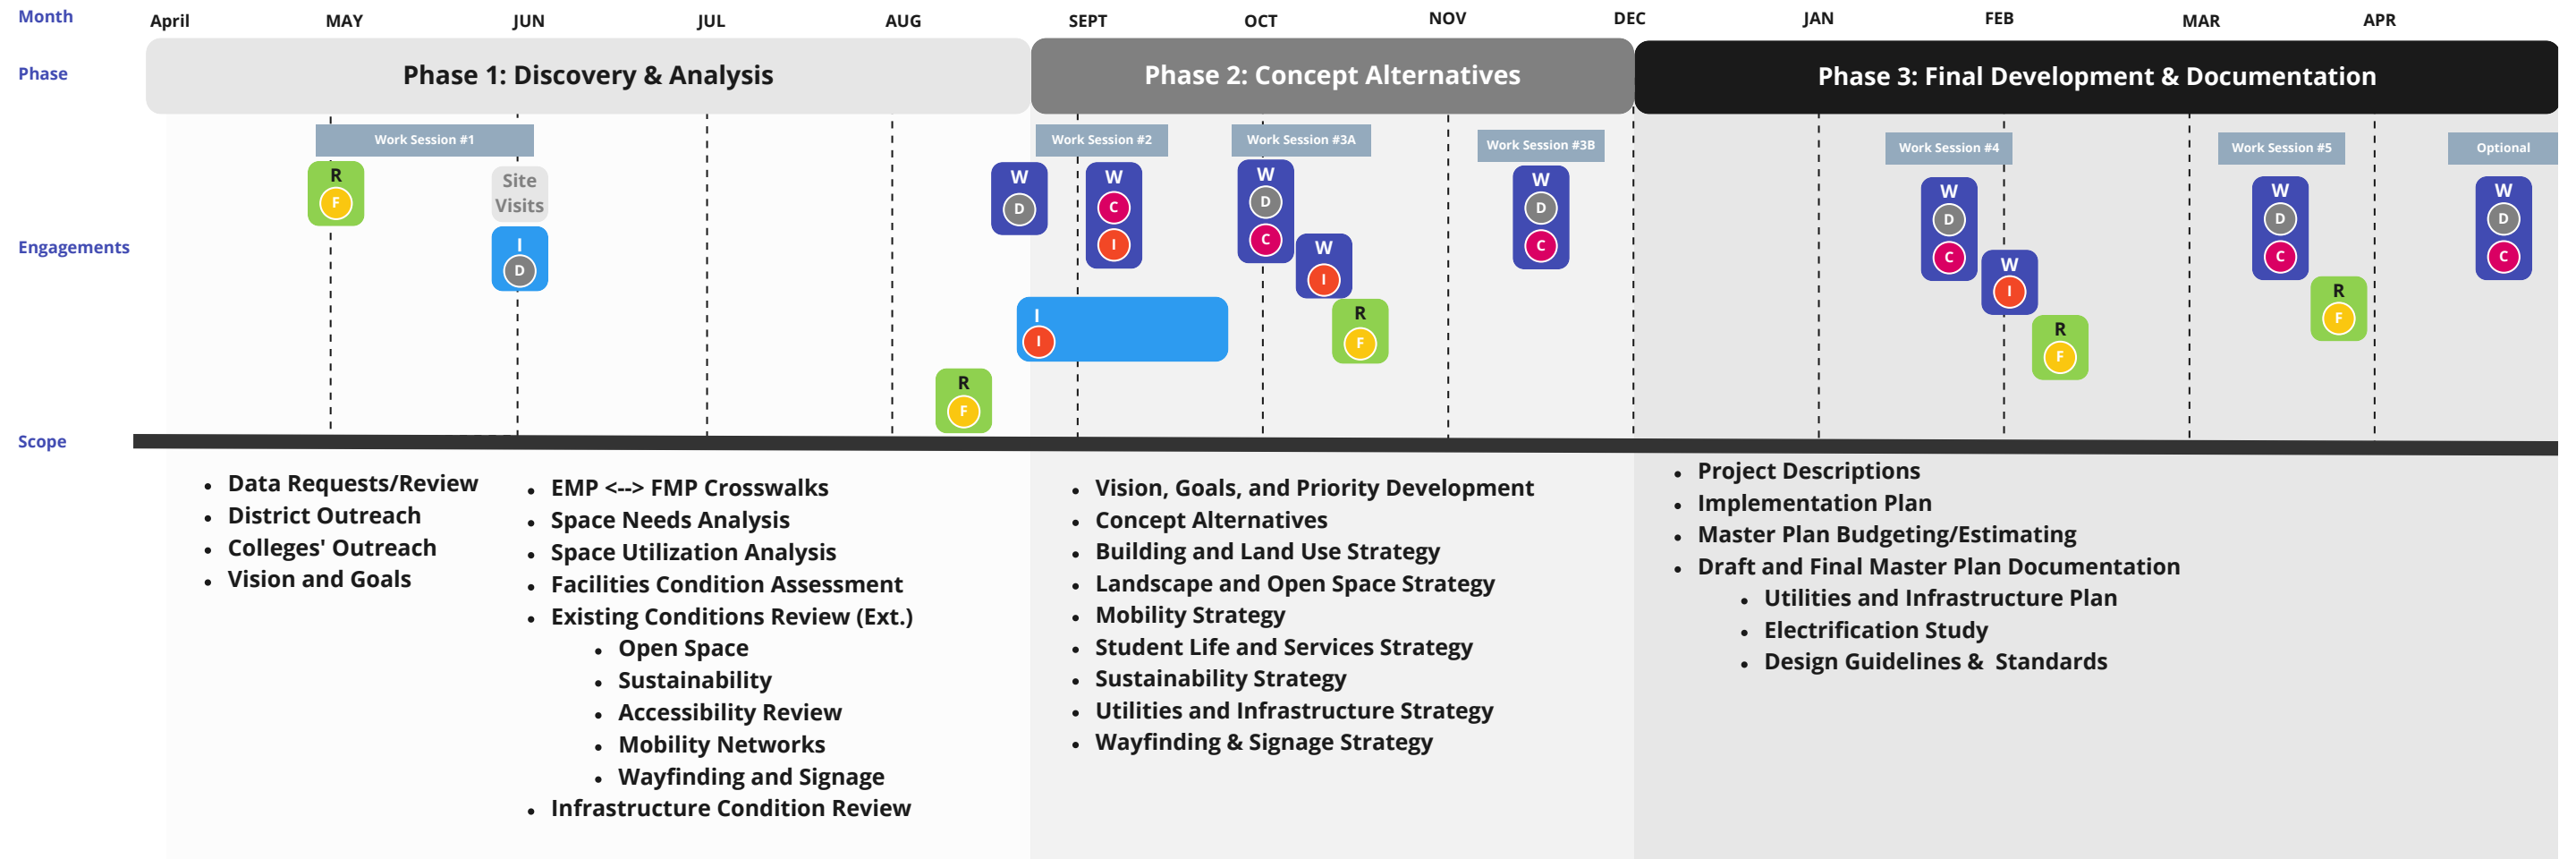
Month April MAY JUN JUL AUG SEPT OCT NOV DEC JAN FEB MAR APR

Phase

Phase 1: Discovery & Analysis

Phase 2: Concept Alternatives

Phase 3: Final Development & Documentation

Engagements

Work Session #1

R F

Site Visits

I D

W D

R F

Work Session #2

W C I

I I

Work Session #3A

W D C

W I

R F

Work Session #3B

W D C

Work Session #4

W D C

W I

R F

Work Session #5

W D C

R F

Optional

W D C

Scope

- Data Requests/Review
- District Outreach
- Colleges' Outreach
- Vision and Goals

- EMP <--> FMP Crosswalks
- Space Needs Analysis
- Space Utilization Analysis
- Facilities Condition Assessment
- Existing Conditions Review (Ext.)
  - Open Space
  - Sustainability
  - Accessibility Review
  - Mobility Networks
  - Wayfinding and Signage
- Infrastructure Condition Review

- Vision, Goals, and Priority Development
- Concept Alternatives
- Building and Land Use Strategy
- Landscape and Open Space Strategy
- Mobility Strategy
- Student Life and Services Strategy
- Sustainability Strategy
- Utilities and Infrastructure Strategy
- Wayfinding & Signage Strategy

- Project Descriptions
- Implementation Plan
- Master Plan Budgeting/Estimating
- Draft and Final Master Plan Documentation
  - Utilities and Infrastructure Plan
  - Electrification Study
  - Design Guidelines & Standards